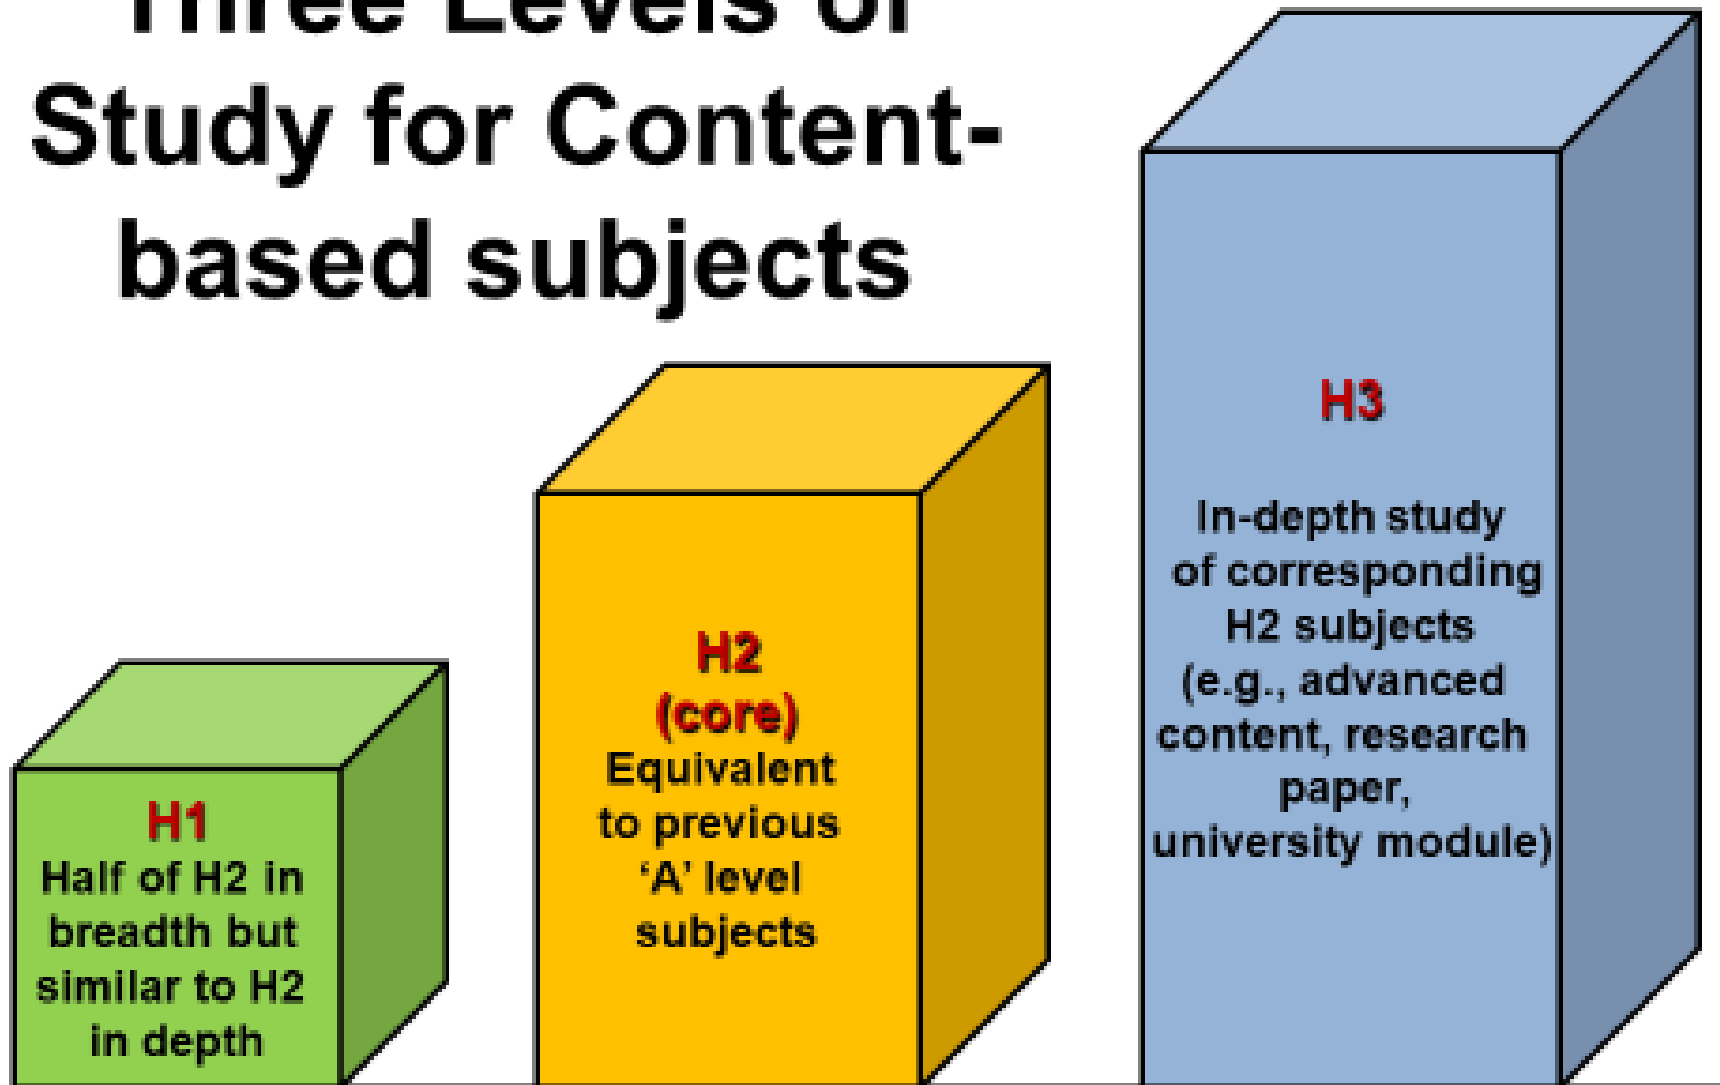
Three Levels of Study for Content-based subjects

H1
Half of H2 in breadth but similar to H2 in depth

H2
(core)
Equivalent to previous 'A' level subjects

H3
In-depth study of corresponding H2 subjects (e.g., advanced content, research paper, university module)